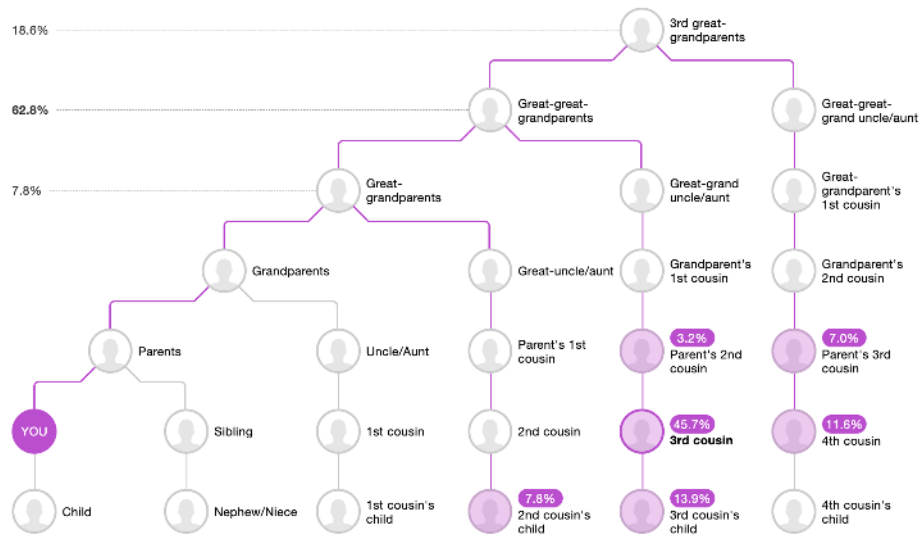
18.6%

62.8%

7.8%

3rd great-grandparents

Great-great-grandparents

Great-great-grand uncle/aunt

Great-grandparents

Great-grand uncle/aunt

Great-grandparent's 1st cousin

Grandparents

Great-uncle/aunt

Grandparent's 1st cousin

Grandparent's 2nd cousin

Parents

Uncle/Aunt

Parent's 1st cousin

3.2%
Parent's 2nd cousin

7.0%
Parent's 3rd cousin

YOU

Sibling

1st cousin

2nd cousin

45.7%
3rd cousin

11.6%
4th cousin

Child

Nephew/Niece

1st cousin's child

7.8%
2nd cousin's child

13.9%
3rd cousin's child

4th cousin's child